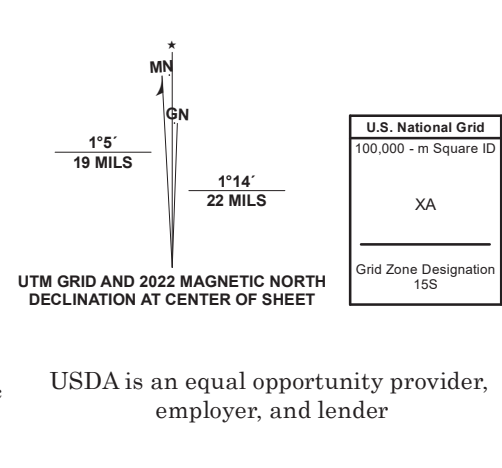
MN

GN

1°5´
19 MILS

1°14´
22 MILS

UTM GRID AND 2022 MAGNETIC NORTH DECLINATION AT CENTER OF SHEET

| U.S. National Grid |
|---|
| 100,000 - m Square ID |
| XA |
| Grid Zone Designation 15S |

USDA is an equal opportunity provider, employer, and lender